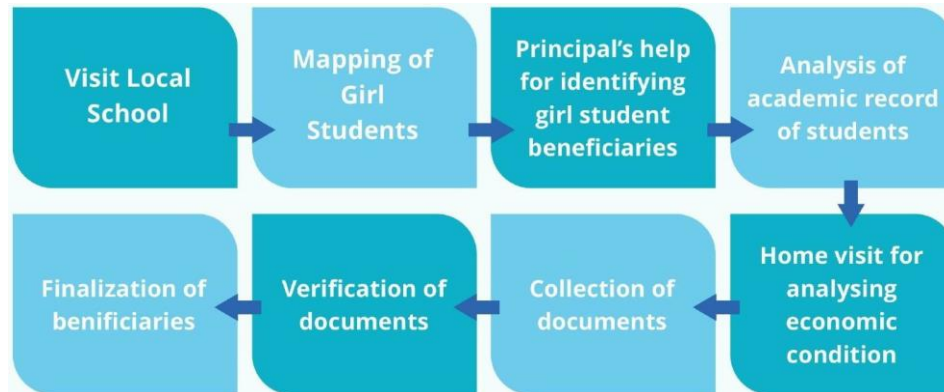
Visit Local School

Mapping of Girl Students

Principal's help for identifying girl student beneficiaries

Analysis of academic record of students

Home visit for analysing economic condition

Collection of documents

Verification of documents

Finalization of benificiaries